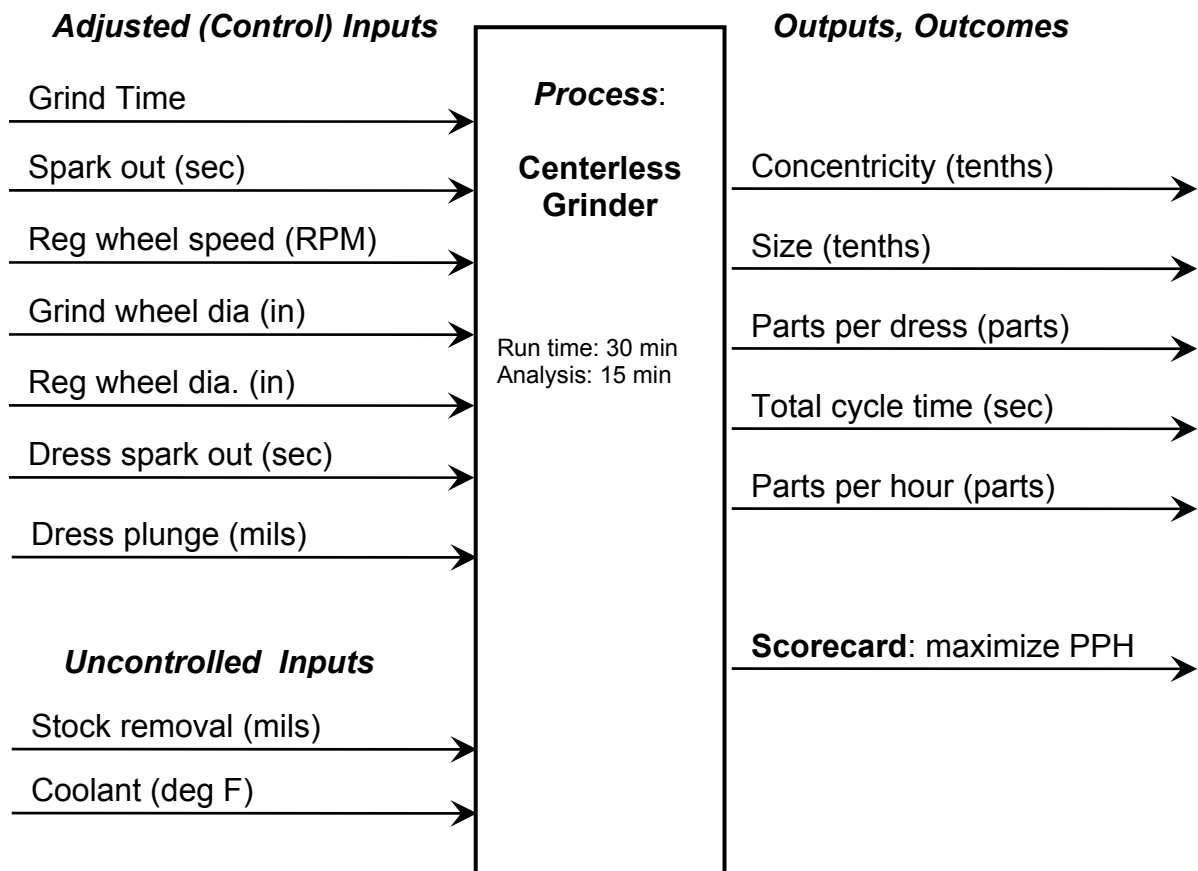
Adjusted (Control) Inputs

Grind Time

Spark out (sec)

Reg wheel speed (RPM)

Grind wheel dia (in)

Reg wheel dia. (in)

Dress spark out (sec)

Dress plunge (mils)

Uncontrolled Inputs

Stock removal (mils)

Coolant (deg F)

Process:

Centerless Grinder

Run time: 30 min
Analysis: 15 min

Outputs, Outcomes

Concentricity (tenths)

Size (tenths)

Parts per dress (parts)

Total cycle time (sec)

Parts per hour (parts)

Scorecard: maximize PPH